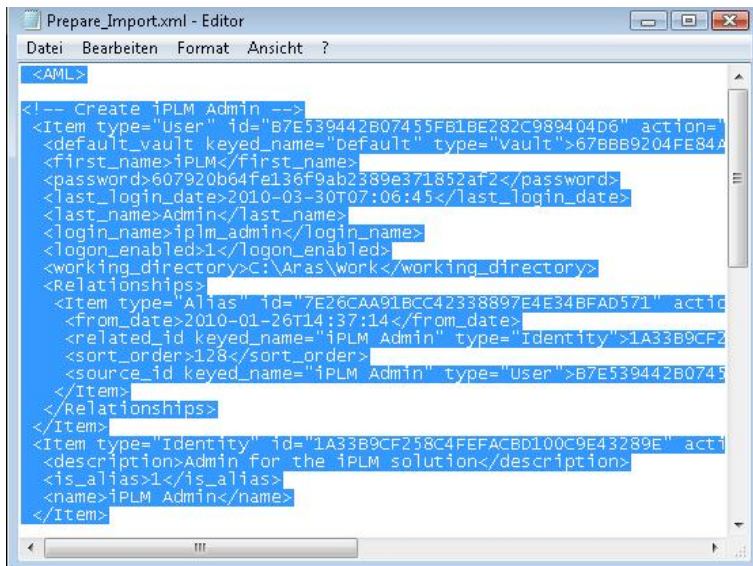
Prepare_Import.xml - Editor

Datei Bearbeiten Format Ansicht ?

<AML>

<!-- Create iPLM Admin -->
<Item type="User" id="B7E539442B07455FB1BE282C989404D6" action="
<default_vault keyed_name="Default" type="Vault">67BBB9204FE84A
<first_name>iPLM</first_name>
<password>607920b64fe136f9ab2389e371852af2</password>
<last_login_date>2010-03-30T07:06:45</last_login_date>
<last_name>Admin</last_name>
<login_name>iplm_admin</login_name>
<logon_enabled>1</logon_enabled>
<working_directory>C:\Aras\Work</working_directory>
<Relationships>
<Item type="Alias" id="7E26CAA91BCC42338897E4E34BFAD571" actio
<from_date>2010-01-26T14:37:14</from_date>
<related_id keyed_name="iPLM Admin" type="Identity">1A33B9CF2
<sort_order>128</sort_order>
<source_id keyed_name="iPLM Admin" type="User">B7E539442B0745
</Item>
</Relationships>
</Item>
<Item type="Identity" id="1A33B9CF258C4FEFACBD100C9E43289E" acti
<description>Admin for the iPLM solution</description>
<is_alias>1</is_alias>
<name>iPLM Admin</name>
</Item>